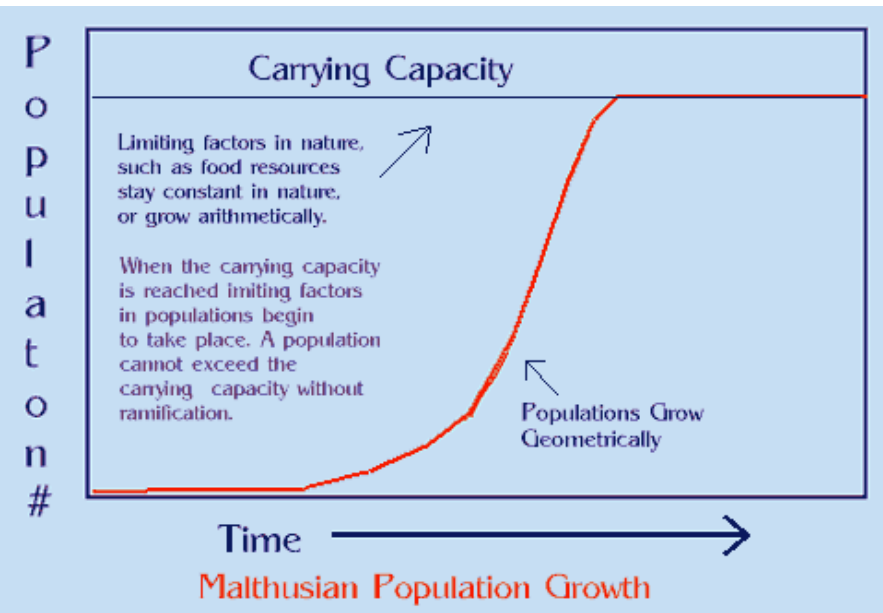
Population#

Carrying Capacity

Limiting factors in nature, such as food resources stay constant in nature, or grow arithmetically.

When the carrying capacity is reached imiting factors in populations begin to take place. A population cannot exceed the carrying capacity without ramification.

Populations Grow Geometrically

Time

Malthusian Population Growth